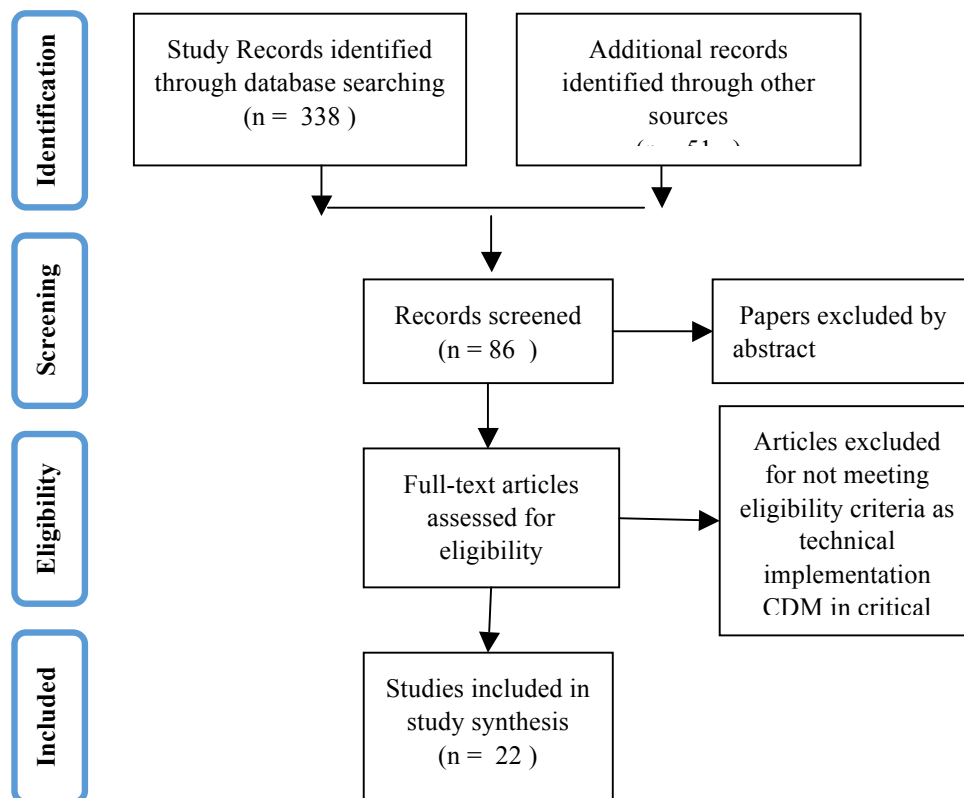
Identification

Study Records identified through database searching (n = 338 )

Additional records identified through other sources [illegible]

Screening

Records screened (n = 86 )

Papers excluded by abstract

Eligibility

Full-text articles assessed for eligibility

Articles excluded for not meeting eligibility criteria as technical implementation CDM in critical

Included

Studies included in study synthesis (n = 22 )